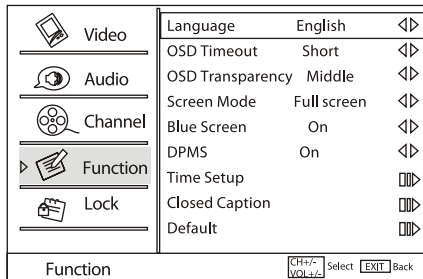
Video
Audio
Channel
Function
Lock

| Language | English |
|---|---|
| OSD Timeout | Short |
| OSD Transparency | Middle |
| Screen Mode | Full screen |
| Blue Screen | On |
| DPMS | On |
| Time Setup | |
| Closed Caption | |
| Default | |

Function

CH+/- VOL+/- Select EXIT Back